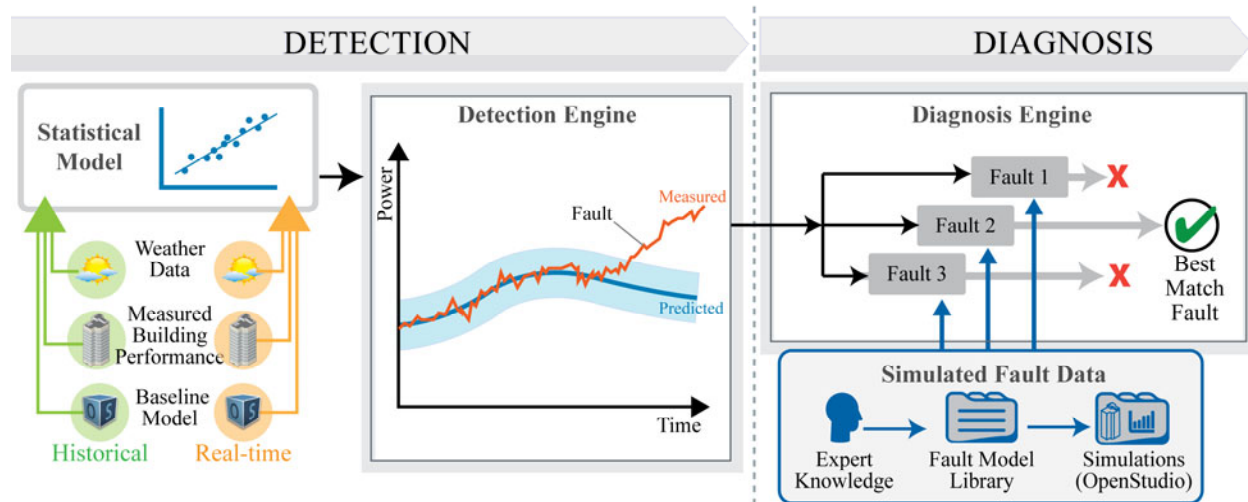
DETECTION

DIAGNOSIS

Statistical Model

Weather Data

Measured Building Performance

Baseline Model

Historical

Real-time

Detection Engine

Power

Fault

Measured

Predicted

Time

Diagnosis Engine

Fault 1

Fault 2

Fault 3

Best Match Fault

Simulated Fault Data

Expert Knowledge

Fault Model Library

Simulations (OpenStudio)